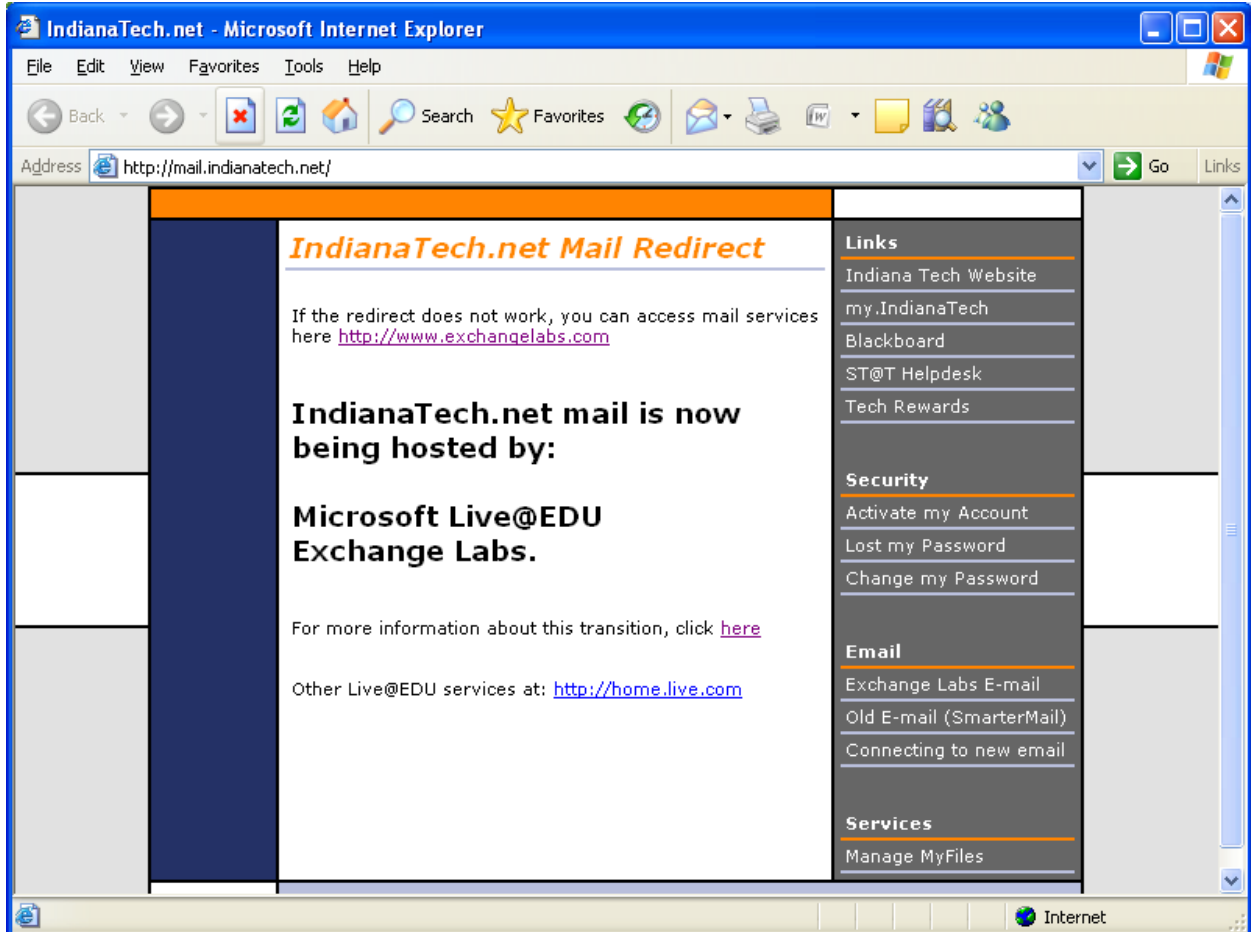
IndianaTech.net - Microsoft Internet Explorer

File Edit View Favorites Tools Help

Back Search Favorites

Address http://mail.indianatech.net/ Go Links

IndianaTech.net Mail Redirect

If the redirect does not work, you can access mail services here http://www.exchangelabs.com

IndianaTech.net mail is now being hosted by:

Microsoft Live@EDU Exchange Labs.

For more information about this transition, click here

Other Live@EDU services at: http://home.live.com

Links
Indiana Tech Website
my.IndianaTech
Blackboard
ST@T Helpdesk
Tech Rewards

Security
Activate my Account
Lost my Password
Change my Password

Email
Exchange Labs E-mail
Old E-mail (SmarterMail)
Connecting to new email

Services
Manage MyFiles

Internet